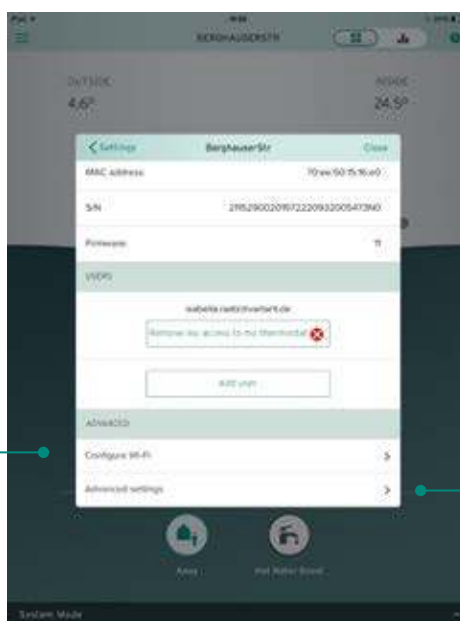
iPad
BERGHAUSERSTR
OUTSIDE
4.6°
INSIDE
24.5°
< Settings
BerghauserStr
Close
MAC address
70:ee:50:15:16:e0
S/N
2115290020197222093200547340
Firmware
11
USERS
isabelle.rast@chvarter11.de
Remove my access to my thermostat
Add user
ADVANCED
Configure Wi-Fi
>
Advanced settings
>
Away
Hot Water Boost
System Mode